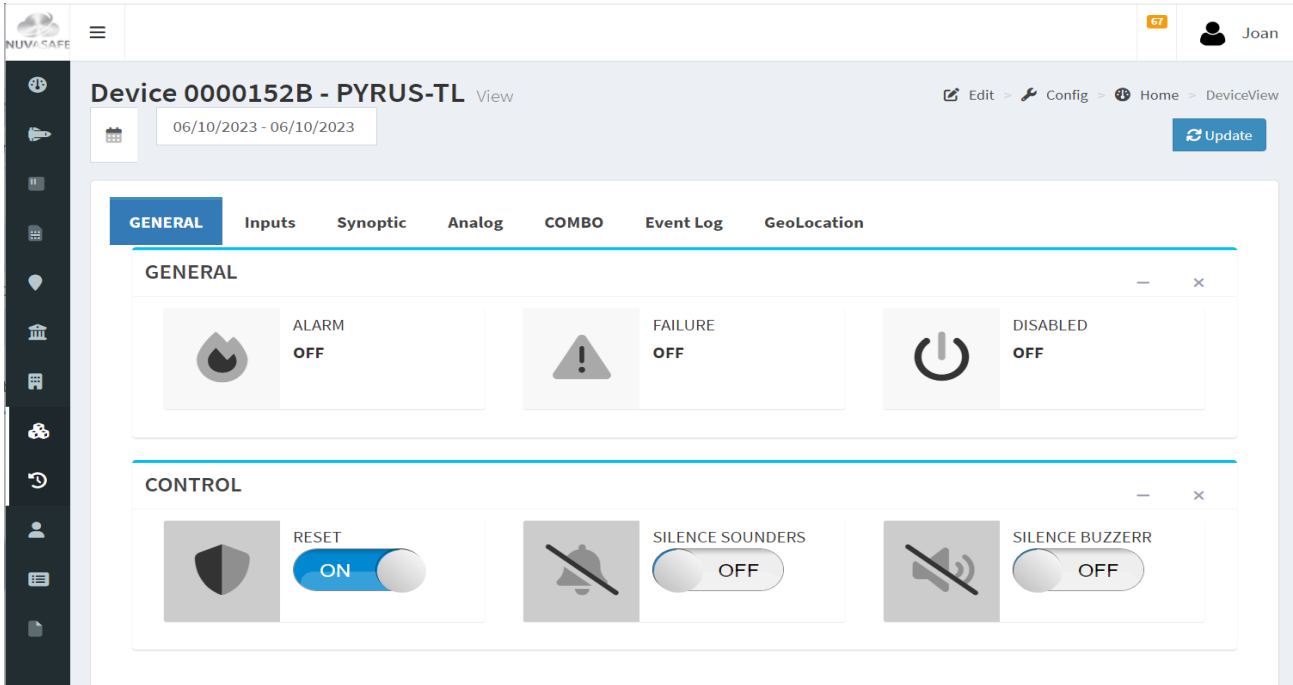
NUVASAFE

67

Joan

Device 0000152B - PYRUS-TL View

Edit > Config > Home > DeviceView

06/10/2023 - 06/10/2023

Update

GENERAL Inputs Synoptic Analog COMBO Event Log GeoLocation

GENERAL

ALARM
OFF

FAILURE
OFF

DISABLED
OFF

CONTROL

RESET
ON

SILENCE SOUNDERS
OFF

SILENCE BUZZERR
OFF